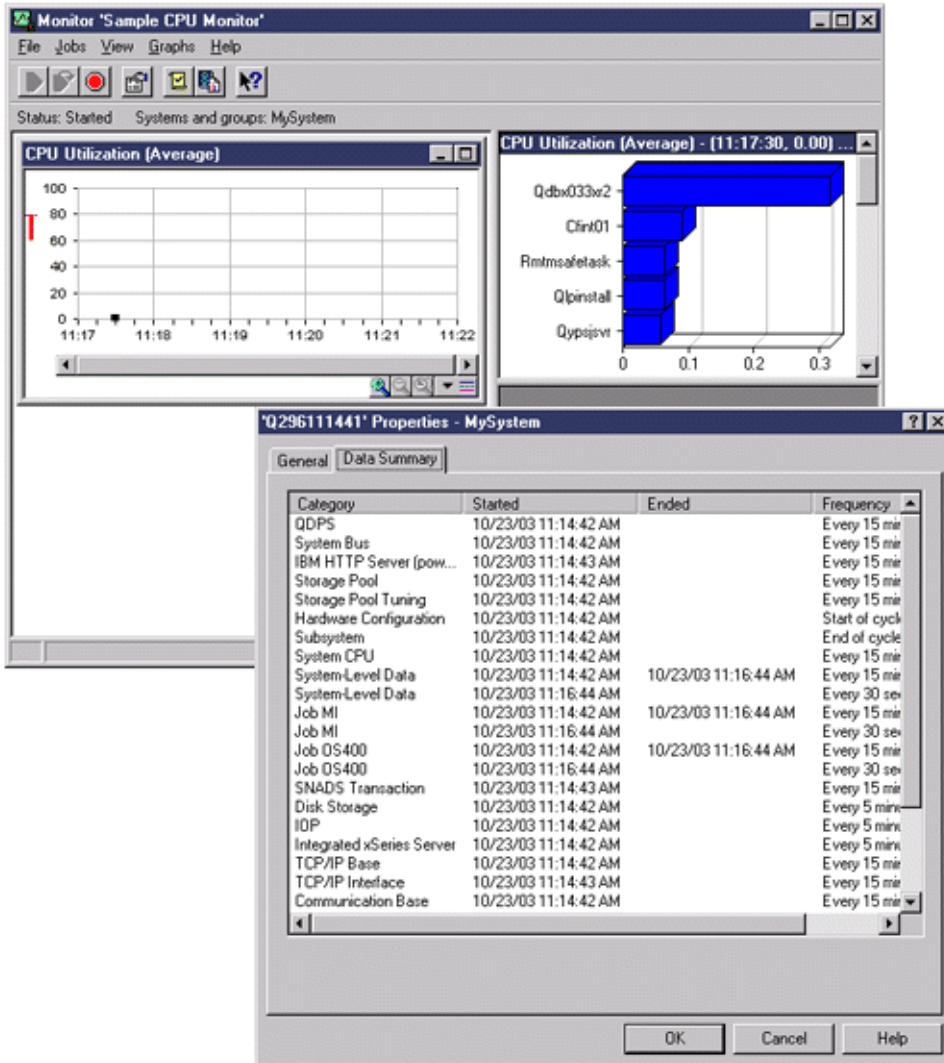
Monitor 'Sample CPU Monitor'

File Jobs View Graphs Help

Status: Started Systems and groups: MySystem

CPU Utilization (Average)

100
80
60
40
20
0
11:17 11:18 11:19 11:20 11:21 11:22

CPU Utilization (Average) - (11:17:30, 0.00) ...

Qdbx033xr2
Cfint01
Rmtmsafetask
Qlpinstall
Qypsjsvr

0 0.1 0.2 0.3

'Q296111441' Properties - MySystem

General Data Summary

| Category | Started | Ended | Frequency |
|---|---|---|---|
| QDPS | 10/23/03 11:14:42 AM | | Every 15 mi |
| System Bus | 10/23/03 11:14:42 AM | | Every 15 mi |
| IBM HTTP Server (pow... | 10/23/03 11:14:43 AM | | Every 15 mi |
| Storage Pool | 10/23/03 11:14:42 AM | | Every 15 mi |
| Storage Pool Tuning | 10/23/03 11:14:42 AM | | Every 15 mi |
| Hardware Configuration | 10/23/03 11:14:42 AM | | Start of cycl |
| Subsystem | 10/23/03 11:14:42 AM | | End of cycle |
| System CPU | 10/23/03 11:14:42 AM | | Every 15 mi |
| System-Level Data | 10/23/03 11:14:42 AM | 10/23/03 11:16:44 AM | Every 15 mi |
| System-Level Data | 10/23/03 11:16:44 AM | | Every 30 se |
| Job MI | 10/23/03 11:14:42 AM | 10/23/03 11:16:44 AM | Every 15 mi |
| Job MI | 10/23/03 11:16:44 AM | | Every 30 se |
| Job OS400 | 10/23/03 11:14:42 AM | 10/23/03 11:16:44 AM | Every 15 mi |
| Job OS400 | 10/23/03 11:16:44 AM | | Every 30 se |
| SNADS Transaction | 10/23/03 11:14:43 AM | | Every 15 mi |
| Disk Storage | 10/23/03 11:14:42 AM | | Every 5 min |
| IOP | 10/23/03 11:14:42 AM | | Every 5 min |
| Integrated xSeries Server | 10/23/03 11:14:42 AM | | Every 5 min |
| TCP/IP Base | 10/23/03 11:14:42 AM | | Every 15 mi |
| TCP/IP Interface | 10/23/03 11:14:43 AM | | Every 15 mi |
| Communication Base | 10/23/03 11:14:42 AM | | Every 15 mi |

OK Cancel Help